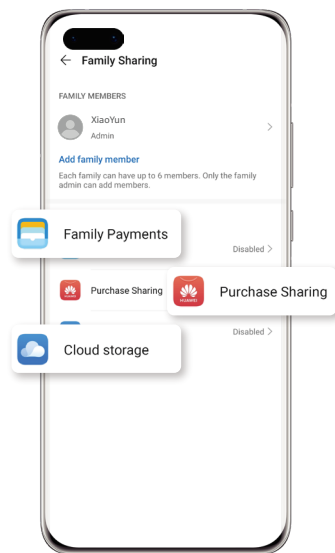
Family Sharing

FAMILY MEMBERS

XiaoYun
Admin

Add family member

Each family can have up to 6 members. Only the family admin can add members.

Family Payments

Disabled

Purchase Sharing

Purchase Sharing

HUAWEI

HUAWEI

Disabled

Cloud storage